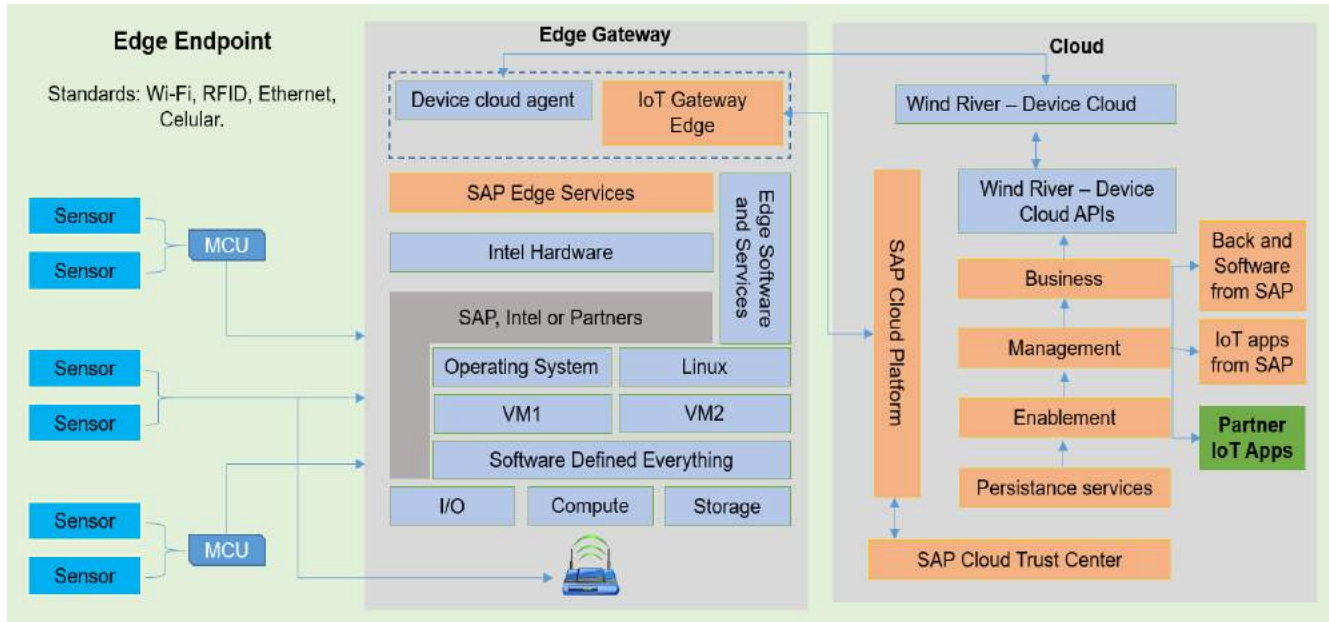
Edge Endpoint

Standards: Wi-Fi, RFID, Ethernet, Celular.

Sensor
Sensor
MCU
Sensor
Sensor
Sensor
Sensor
MCU

Edge Gateway

Device cloud agent
IoT Gateway Edge

SAP Edge Services
Intel Hardware
Edge Software and Services
SAP, Intel or Partners
Operating System
Linux
VM1
VM2
Software Defined Everything
I/O
Compute
Storage

Cloud

Wind River – Device Cloud
Wind River – Device Cloud APIs
SAP Cloud Platform
Business
Management
Enablement
Persistance services
Back and Software from SAP
IoT apps from SAP
Partner IoT Apps
SAP Cloud Trust Center